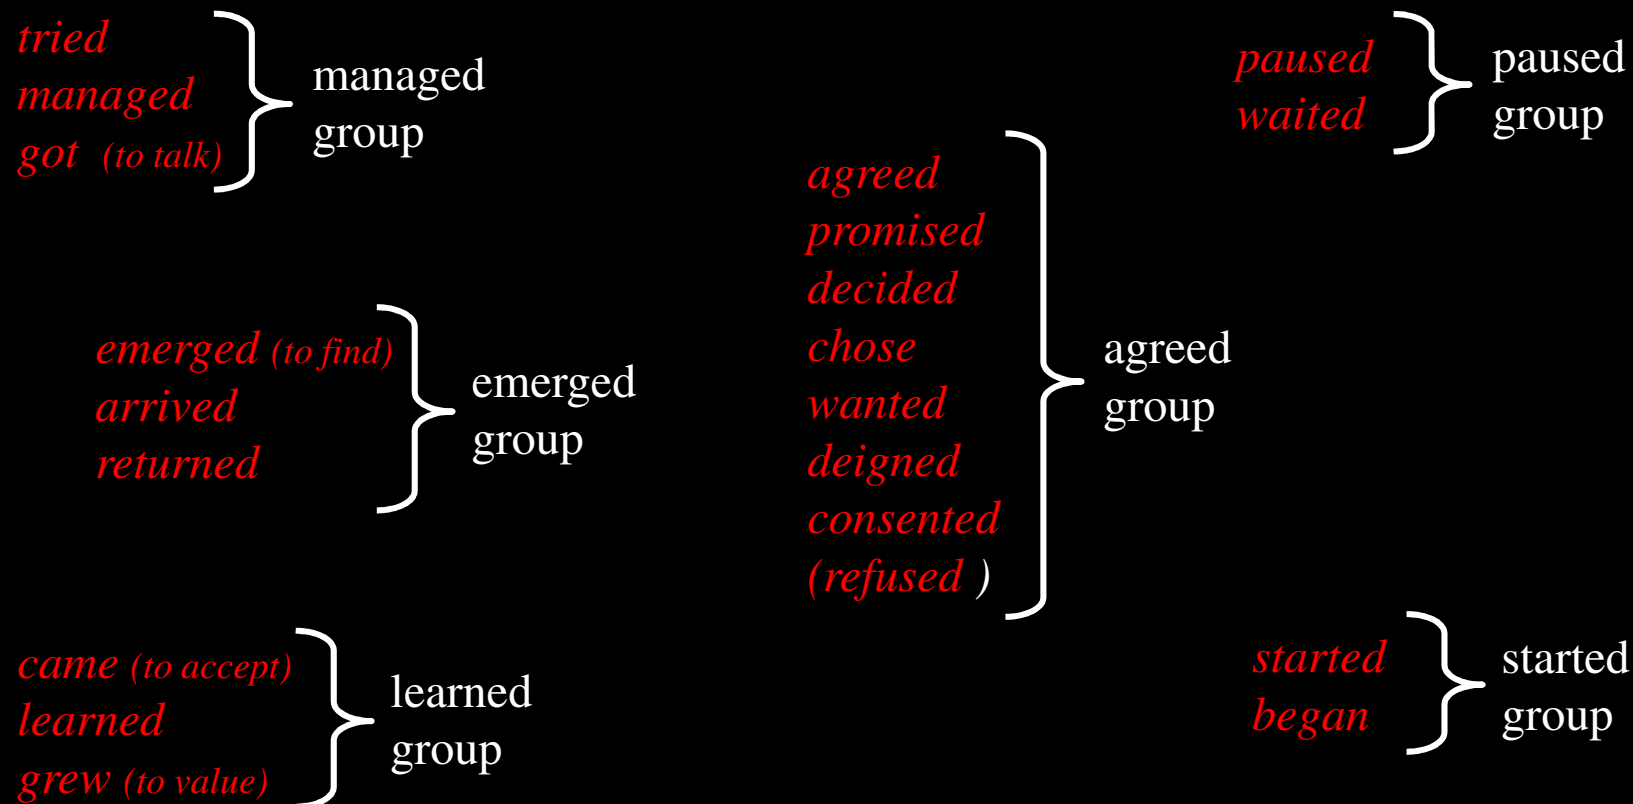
tried
managed
got (to talk)

managed group

paused
waited

paused group

agreed
promised
decided
chose
wanted
deigned
consented
(refused )

agreed group

emerged (to find)
arrived
returned

emerged group

came (to accept)
learned
grew (to value)

learned group

started
began

started group